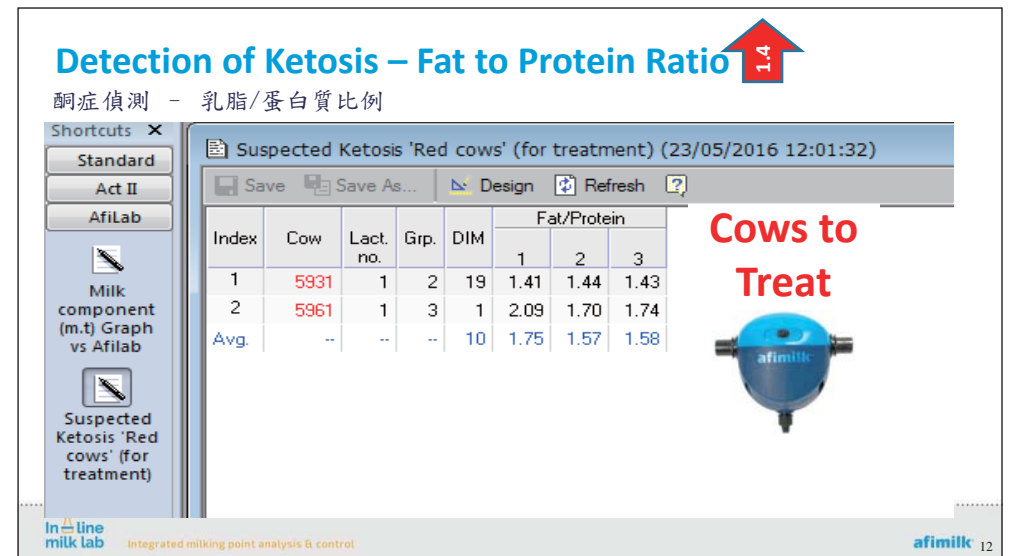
Detection of Ketosis – Fat to Protein Ratio 1.4

酮症偵測 – 乳脂/蛋白質比例

Shortcuts ✕

Standard

Act II

AfiLab

Milk component (m.t) Graph vs Afilab

Suspected Ketosis 'Red cows' (for treatment)

Suspected Ketosis 'Red cows' (for treatment) (23/05/2016 12:01:32)

Save Save As... Design Refresh

| Index | Cow | Lact. no. | Grp. | DIM | Fat/Protein 1 | 2 | 3 |
|---|---|---|---|---|---|---|---|
| 1 | 5931 | 1 | 2 | 19 | 1.41 | 1.44 | 1.43 |
| 2 | 5961 | 1 | 3 | 1 | 2.09 | 1.70 | 1.74 |
| Avg. | -- | -- | -- | 10 | 1.75 | 1.57 | 1.58 |

Cows to Treat

afimilk

In line milk lab Integrated milking point analysis & control

afimilk 12